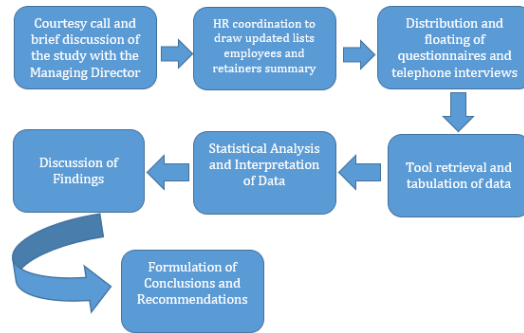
Courtesy call and brief discussion of the study with the Managing Director

HR coordination to draw updated lists employees and retainers summary

Distribution and floating of questionnaires and telephone interviews

Tool retrieval and tabulation of data

Statistical Analysis and Interpretation of Data

Discussion of Findings

Formulation of Conclusions and Recommendations